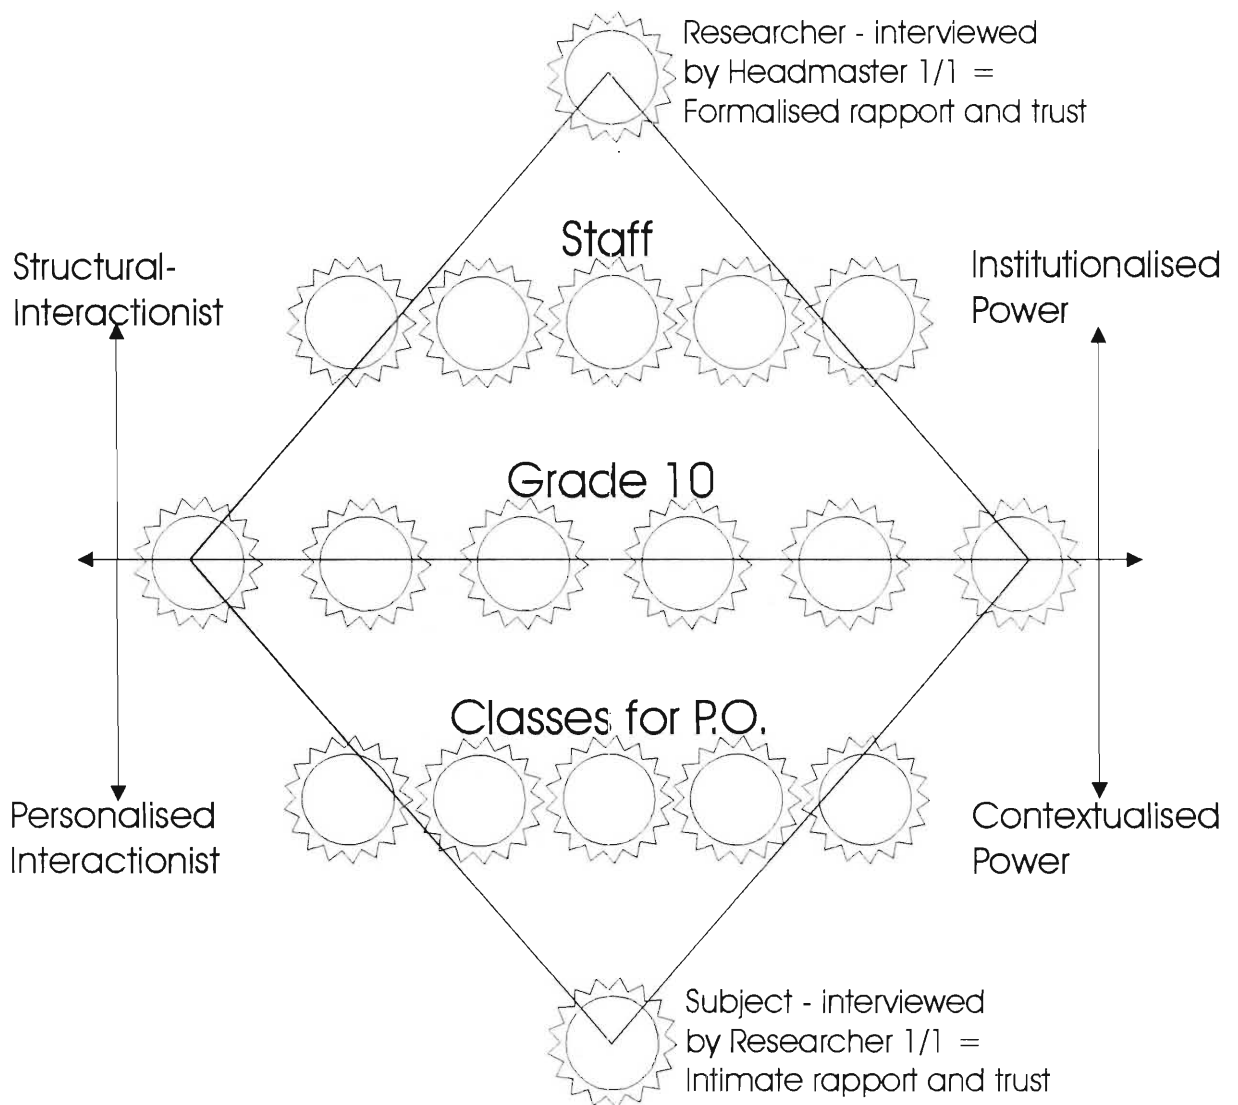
Researcher - interviewed by Headmaster 1/1 = Formalised rapport and trust

Staff

Structural-Interactionist

Institutionalised Power

Grade 10

Classes for P.O.

Personalised Interactionist

Contextualised Power

Subject - interviewed by Researcher 1/1 = Intimate rapport and trust